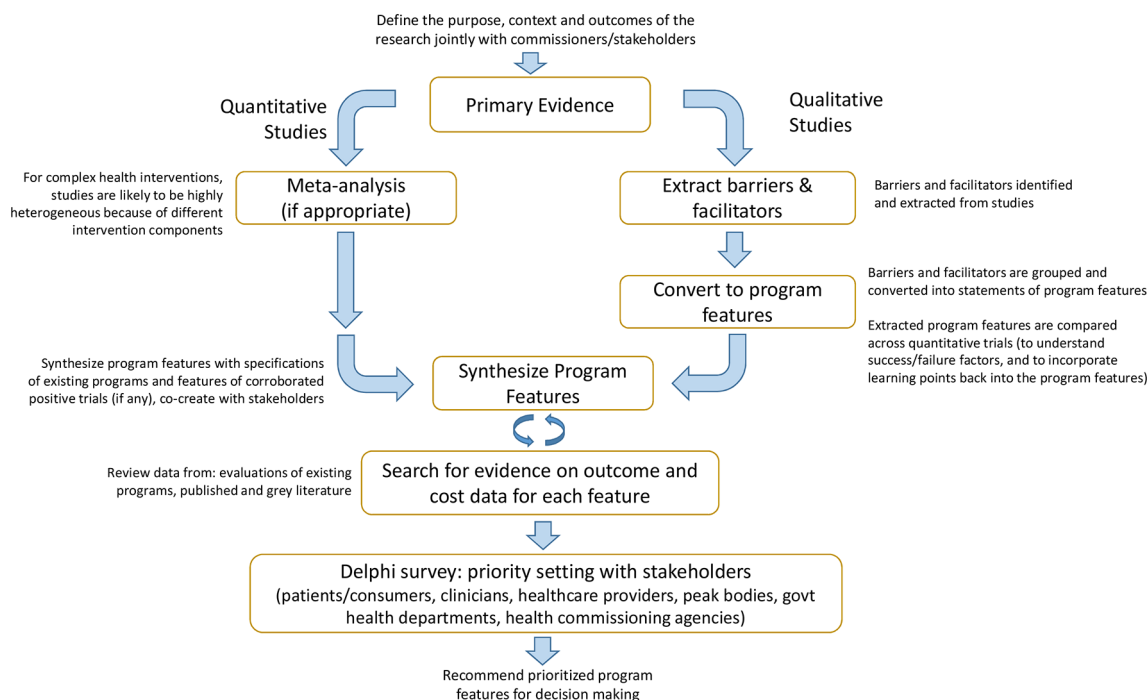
Define the purpose, context and outcomes of the research jointly with commissioners/stakeholders

Primary Evidence

Quantitative Studies

Qualitative Studies

For complex health interventions, studies are likely to be highly heterogeneous because of different intervention components

Meta-analysis (if appropriate)

Extract barriers & facilitators

Barriers and facilitators identified and extracted from studies

Barriers and facilitators are grouped and converted into statements of program features

Convert to program features

Extracted program features are compared across quantitative trials (to understand success/failure factors, and to incorporate learning points back into the program features)

Synthesize program features with specifications of existing programs and features of corroborated positive trials (if any), co-create with stakeholders

Synthesize Program Features

Review data from: evaluations of existing programs, published and grey literature

Search for evidence on outcome and cost data for each feature

Delphi survey: priority setting with stakeholders (patients/consumers, clinicians, healthcare providers, peak bodies, govt health departments, health commissioning agencies)

Recommend prioritized program features for decision making